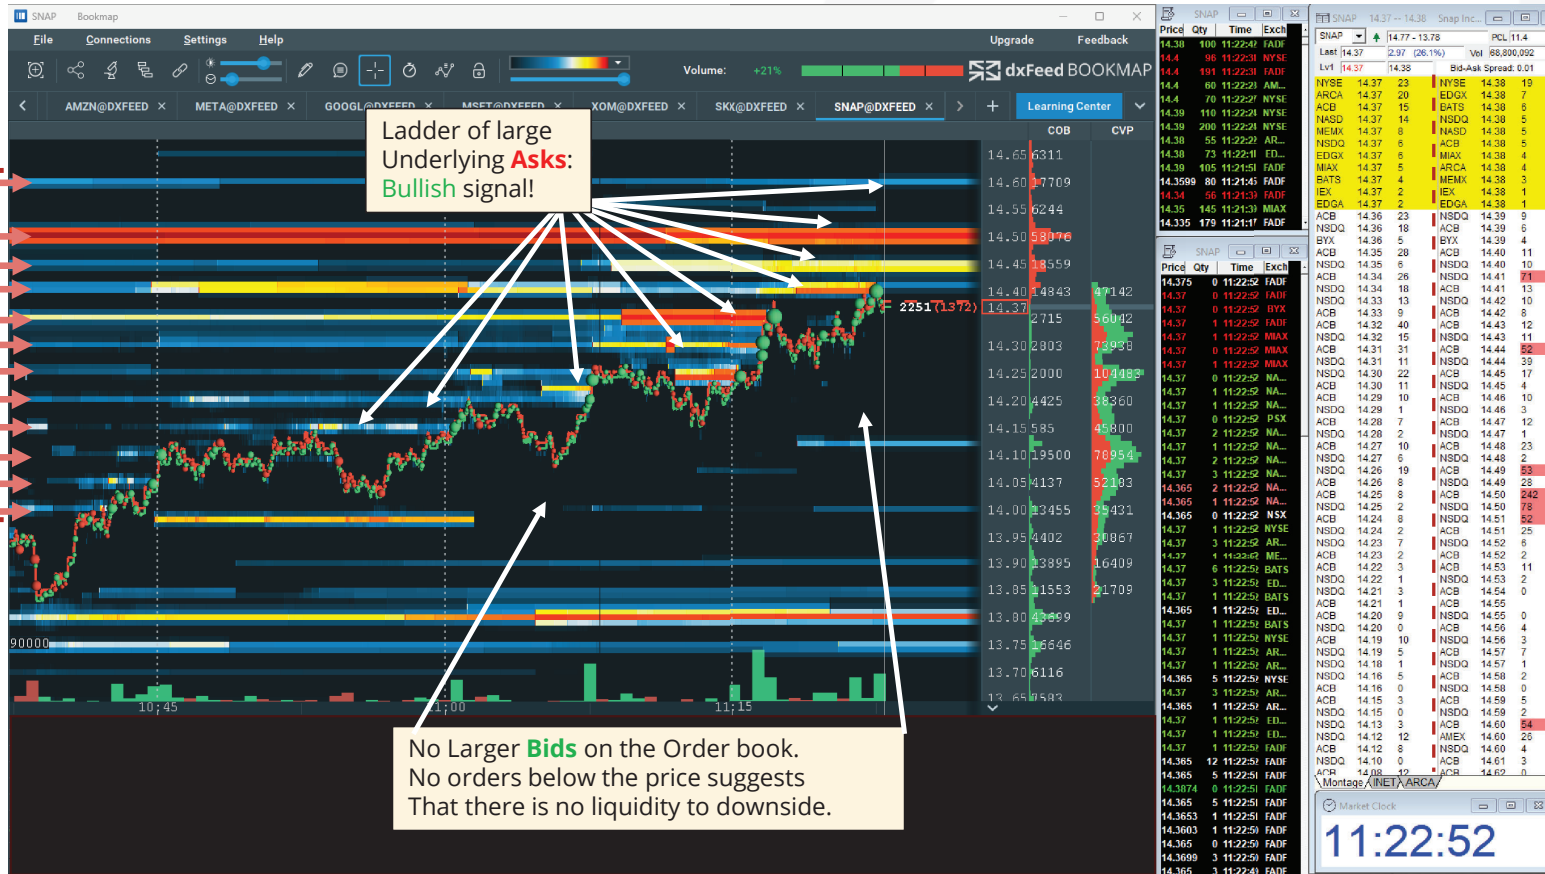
SNAP Bookmap

File Connections Settings Help

Upgrade Feedback

Volume: +21%

dxFeed BOOKMAP

AMZN@DXFEED × META@DXFEED × GOOGL@DXFEED × MSFT@DXFEED × XOM@DXFEED × SKX@DXFEED × SNAP@DXFEED ×

Learning Center

COB CVP

Ladder of large Underlying Asks: Bullish signal!

14.65 6311
14.60 17709
14.55 6244
14.50 58076
14.45 18559
14.40 14843 47142
2251 (1372) 14.37
2715 56042
14.30 2803 73938
14.25 2000 104483
14.20 4425 38360
14.15 585 45800
14.10 19500 70954
14.05 4137 52103
14.00 13455 39431
13.95 4402 30867
13.90 13895 16409
13.85 11553 21709
13.80 43699
13.75 16646
13.70 6116
13.65 7583

90000

10:45 11:00 11:15

No Larger Bids on the Order book.
No orders below the price suggests
That there is no liquidity to downside.

SNAP

| Price | Qty | Time | Exch |
|---|---|---|---|
| 14.38 | 100 | 11:22:42 | FADF |
| 14.4 | 96 | 11:22:31 | NYSE |
| 14.4 | 191 | 11:22:31 | FADF |
| 14.4 | 60 | 11:22:23 | AM... |
| 14.4 | 70 | 11:22:27 | NYSE |
| 14.39 | 110 | 11:22:24 | NYSE |
| 14.39 | 200 | 11:22:24 | NYSE |
| 14.38 | 55 | 11:22:22 | AR... |
| 14.38 | 73 | 11:22:11 | ED... |
| 14.39 | 105 | 11:21:51 | FADF |
| 14.3599 | 80 | 11:21:43 | FADF |
| 14.34 | 56 | 11:21:31 | FADF |
| 14.35 | 145 | 11:21:31 | MIAX |
| 14.335 | 179 | 11:21:17 | FADF |

SNAP

| Price | Qty | Time | Exch |
|---|---|---|---|
| 14.375 | 0 | 11:22:52 | FADF |
| 14.37 | 0 | 11:22:52 | FADF |
| 14.37 | 0 | 11:22:52 | BYX |
| 14.37 | 1 | 11:22:52 | FADF |
| 14.37 | 1 | 11:22:52 | MIAX |
| 14.37 | 0 | 11:22:52 | MIAX |
| 14.37 | 1 | 11:22:52 | MIAX |
| 14.37 | 0 | 11:22:52 | NA... |
| 14.37 | 1 | 11:22:52 | NA... |
| 14.37 | 1 | 11:22:52 | NA... |
| 14.37 | 0 | 11:22:52 | PSX |
| 14.37 | 2 | 11:22:52 | NA... |
| 14.37 | 1 | 11:22:52 | NA... |
| 14.37 | 1 | 11:22:52 | NA... |
| 14.37 | 3 | 11:22:52 | NA... |
| 14.365 | 2 | 11:22:52 | NA... |
| 14.365 | 1 | 11:22:52 | NA... |
| 14.365 | 0 | 11:22:52 | NSX |
| 14.37 | 1 | 11:22:52 | NYSE |
| 14.37 | 3 | 11:22:52 | AR... |
| 14.37 | 1 | 11:22:52 | ME... |
| 14.37 | 6 | 11:22:52 | BATS |
| 14.37 | 3 | 11:22:52 | ED... |
| 14.37 | 1 | 11:22:52 | BATS |
| 14.365 | 1 | 11:22:52 | ED... |
| 14.37 | 1 | 11:22:52 | BATS |
| 14.37 | 1 | 11:22:52 | NYSE |
| 14.37 | 1 | 11:22:52 | AR... |
| 14.37 | 1 | 11:22:52 | AR... |
| 14.365 | 5 | 11:22:52 | NYSE |
| 14.37 | 3 | 11:22:52 | AR... |
| 14.365 | 1 | 11:22:52 | AR... |
| 14.37 | 1 | 11:22:52 | ED... |
| 14.37 | 1 | 11:22:52 | ED... |
| 14.37 | 1 | 11:22:52 | FADF |
| 14.365 | 12 | 11:22:52 | FADF |
| 14.365 | 5 | 11:22:51 | FADF |
| 14.3874 | 0 | 11:22:51 | FADF |
| 14.365 | 5 | 11:22:51 | FADF |
| 14.3653 | 1 | 11:22:51 | FADF |
| 14.3603 | 1 | 11:22:50 | FADF |
| 14.365 | 0 | 11:22:50 | FADF |
| 14.3699 | 3 | 11:22:50 | FADF |
| 14.365 | 3 | 11:22:49 | FADF |

SNAP 14.37 -- 14.38 Snap Inc...
SNAP 14.77 - 13.78 PCL 11.4
Last 14.37 2.97 (26.1%) Vol 88,800,092
Lv1 14.37 14.38 Bid-Ask Spread: 0.01

| MM | Bid | Size | MM | Ask | Size |
|---|---|---|---|---|---|
| NYSE | 14.37 | 23 | NYSE | 14.38 | 19 |
| ARCA | 14.37 | 20 | EDGX | 14.38 | 7 |
| ACB | 14.37 | 15 | BATS | 14.38 | 6 |
| NASD | 14.37 | 14 | NSDQ | 14.38 | 5 |
| MEMX | 14.37 | 8 | NASD | 14.38 | 5 |
| NSDQ | 14.37 | 6 | ACB | 14.38 | 5 |
| EDGX | 14.37 | 6 | MIAX | 14.38 | 4 |
| MIAX | 14.37 | 5 | ARCA | 14.38 | 4 |
| BATS | 14.37 | 4 | MEMX | 14.38 | 3 |
| IEX | 14.37 | 2 | IEX | 14.38 | 1 |
| EDGA | 14.37 | 2 | EDGA | 14.38 | 1 |
| ACB | 14.36 | 23 | NSDQ | 14.39 | 9 |
| NSDQ | 14.36 | 18 | ACB | 14.39 | 6 |
| BYX | 14.36 | 5 | BYX | 14.39 | 4 |
| ACB | 14.35 | 28 | ACB | 14.40 | 11 |
| NSDQ | 14.35 | 6 | NSDQ | 14.40 | 10 |
| ACB | 14.34 | 26 | NSDQ | 14.41 | 71 |
| NSDQ | 14.34 | 18 | ACB | 14.41 | 13 |
| NSDQ | 14.33 | 13 | NSDQ | 14.42 | 10 |
| ACB | 14.33 | 9 | ACB | 14.42 | 8 |
| ACB | 14.32 | 40 | ACB | 14.43 | 12 |
| NSDQ | 14.32 | 15 | NSDQ | 14.43 | 11 |
| ACB | 14.31 | 31 | ACB | 14.44 | 52 |
| NSDQ | 14.31 | 11 | NSDQ | 14.44 | 39 |
| NSDQ | 14.30 | 22 | NSDQ | 14.45 | 17 |
| ACB | 14.30 | 11 | ACB | 14.45 | 4 |
| NSDQ | 14.29 | 10 | ACB | 14.46 | 10 |
| NSDQ | 14.29 | 1 | NSDQ | 14.46 | 3 |
| ACB | 14.28 | 7 | ACB | 14.47 | 12 |
| NSDQ | 14.28 | 2 | NSDQ | 14.47 | 1 |
| ACB | 14.27 | 10 | ACB | 14.48 | 23 |
| NSDQ | 14.27 | 6 | NSDQ | 14.48 | 2 |
| NSDQ | 14.26 | 19 | ACB | 14.49 | 53 |
| ACB | 14.26 | 8 | NSDQ | 14.49 | 28 |
| ACB | 14.25 | 8 | ACB | 14.50 | 242 |
| NSDQ | 14.25 | 2 | NSDQ | 14.50 | 78 |
| ACB | 14.24 | 8 | ACB | 14.51 | 52 |
| NSDQ | 14.24 | 2 | NSDQ | 14.51 | 25 |
| NSDQ | 14.23 | 2 | NSDQ | 14.52 | 6 |
| ACB | 14.23 | 2 | ACB | 14.52 | 2 |
| ACB | 14.22 | 3 | ACB | 14.53 | 11 |
| NSDQ | 14.22 | 1 | NSDQ | 14.53 | 2 |
| NSDQ | 14.21 | 3 | ACB | 14.54 | 0 |
| ACB | 14.21 | 1 | ACB | 14.55 | |
| ACB | 14.20 | 9 | NSDQ | 14.55 | 0 |
| NSDQ | 14.20 | 0 | ACB | 14.56 | 4 |
| ACB | 14.19 | 10 | NSDQ | 14.56 | 3 |
| NSDQ | 14.19 | 5 | ACB | 14.57 | 7 |
| NSDQ | 14.18 | 1 | NSDQ | 14.57 | 1 |
| ACB | 14.16 | 0 | NSDQ | 14.58 | 2 |
| NSDQ | 14.16 | 0 | ACB | 14.58 | 0 |
| ACB | 14.15 | 3 | ACB | 14.59 | 5 |
| NSDQ | 14.15 | 0 | NSDQ | 14.59 | 2 |
| NSDQ | 14.13 | 3 | ACB | 14.60 | 54 |
| NSDQ | 14.12 | 12 | AMEX | 14.60 | 26 |
| ACB | 14.12 | 8 | NSDQ | 14.60 | 4 |
| NSDQ | 14.10 | 0 | ACB | 14.61 | 3 |
| ACB | 14.08 | 12 | ACB | 14.62 | 0 |

Montage INET ARCA

Market Clock
11:22:52